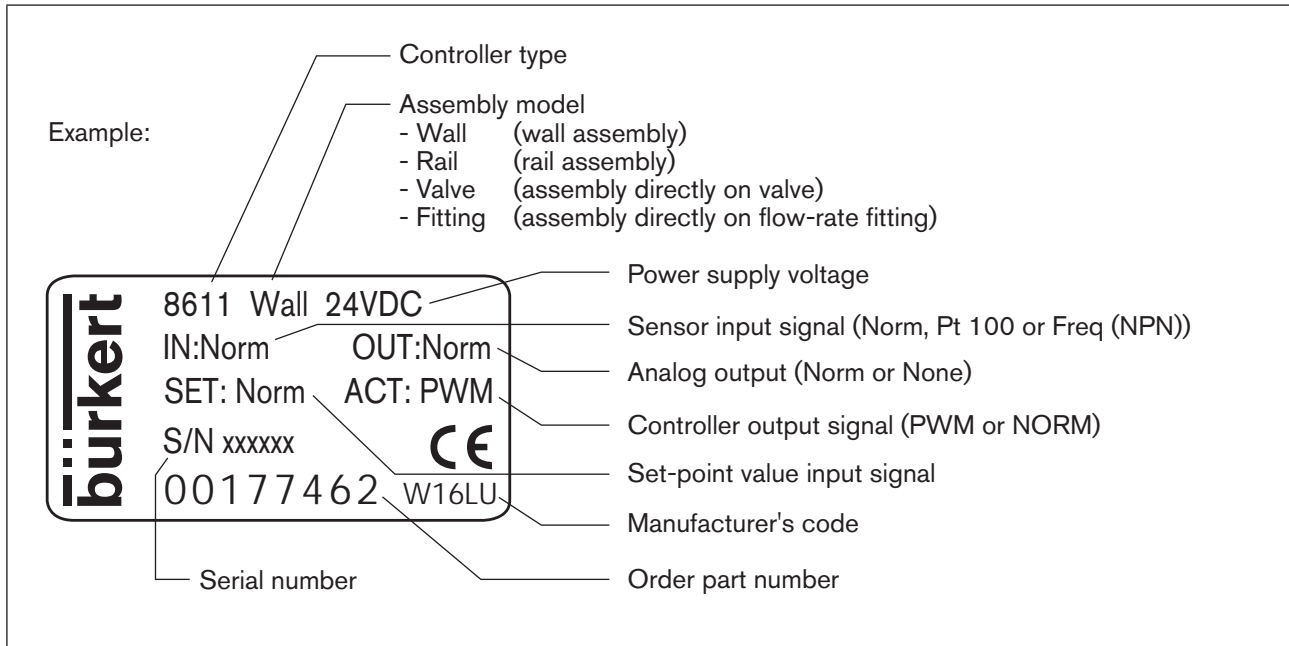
Example:

Controller type

Assembly model
- Wall (wall assembly)
- Rail (rail assembly)
- Valve (assembly directly on valve)
- Fitting (assembly directly on flow-rate fitting)

bürkert

8611 Wall 24VDC
IN:Norm OUT:Norm
SET: Norm ACT: PWM
S/N xxxxxx CE
00177462 W16LU

Power supply voltage
Sensor input signal (Norm, Pt 100 or Freq (NPN))
Analog output (Norm or None)
Controller output signal (PWM or NORM)
Set-point value input signal
Manufacturer's code
Order part number
Serial number